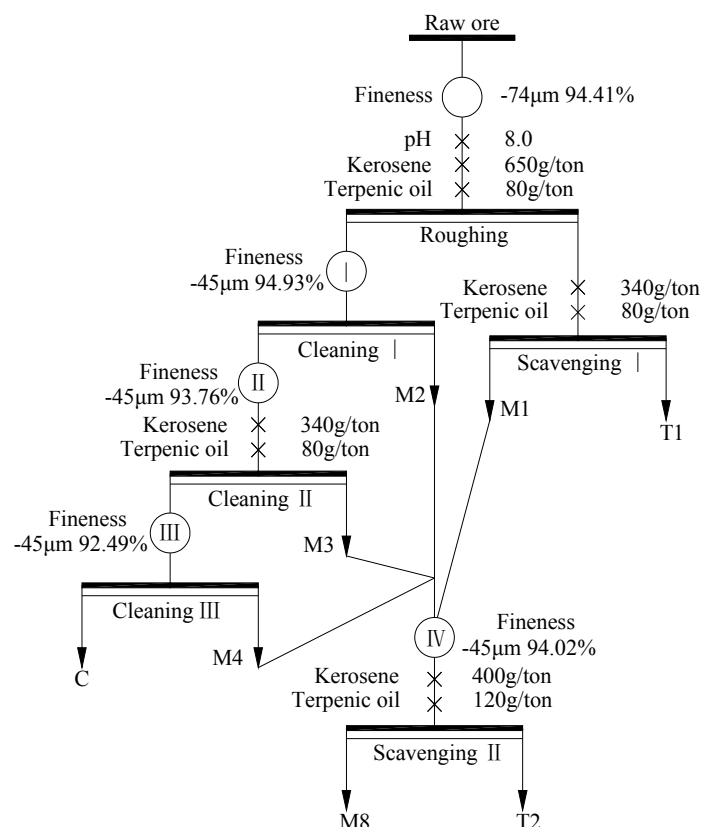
Raw ore

Fineness -74μm 94.41%

pH 8.0
Kerosene 650g/ton
Terpenic oil 80g/ton

Roughing

Fineness -45μm 94.93% Ⅰ

Kerosene 340g/ton
Terpenic oil 80g/ton

Cleaning Ⅰ

Scavenging Ⅰ

Fineness -45μm 93.76% Ⅱ

M2

M1

T1

Kerosene 340g/ton
Terpenic oil 80g/ton

Cleaning Ⅱ

Fineness -45μm 92.49% Ⅲ

M3

Cleaning Ⅲ

Ⅳ

Fineness -45μm 94.02%

C

M4

Kerosene 400g/ton
Terpenic oil 120g/ton

Scavenging Ⅱ

M8

T2